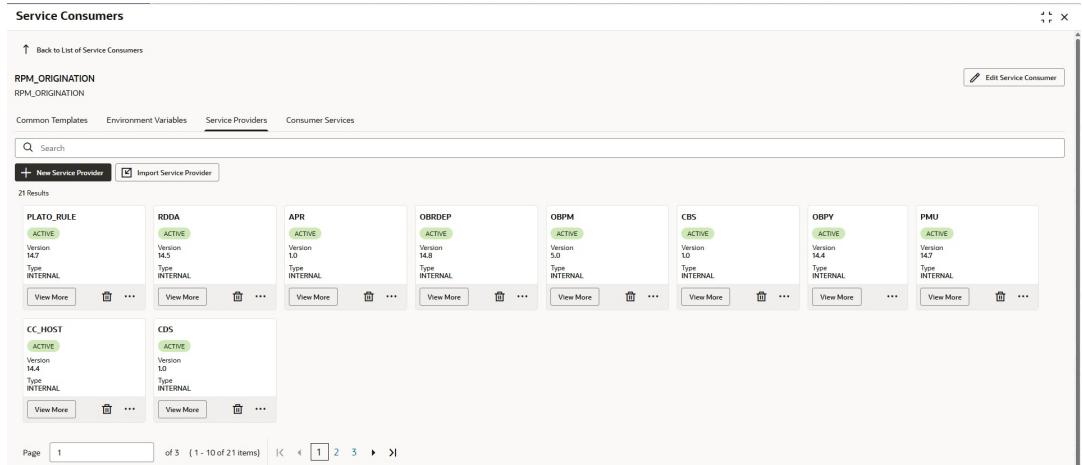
Service Consumers

Back to List of Service Consumers

RPM_ORIGINATION
RPM_ORIGINATION

Edit Service Consumer

Common Templates Environment Variables Service Providers Consumer Services

Search

New Service Provider Import Service Provider

21 Results

PLATO_RULE
ACTIVE
Version
14.7
Type
INTERNAL
View More

RDDA
ACTIVE
Version
14.5
Type
INTERNAL
View More

APR
ACTIVE
Version
1.0
Type
INTERNAL
View More

OBRDEP
ACTIVE
Version
14.8
Type
INTERNAL
View More

OBPM
ACTIVE
Version
5.0
Type
INTERNAL
View More

CBS
ACTIVE
Version
1.0
Type
INTERNAL
View More

OBPY
ACTIVE
Version
14.4
Type
INTERNAL
View More

PMU
ACTIVE
Version
14.7
Type
INTERNAL
View More

CC_HOST
ACTIVE
Version
14.4
Type
INTERNAL
View More

CDS
ACTIVE
Version
1.0
Type
INTERNAL
View More

Page 1 of 3 (1 - 10 of 21 items) 1 2 3